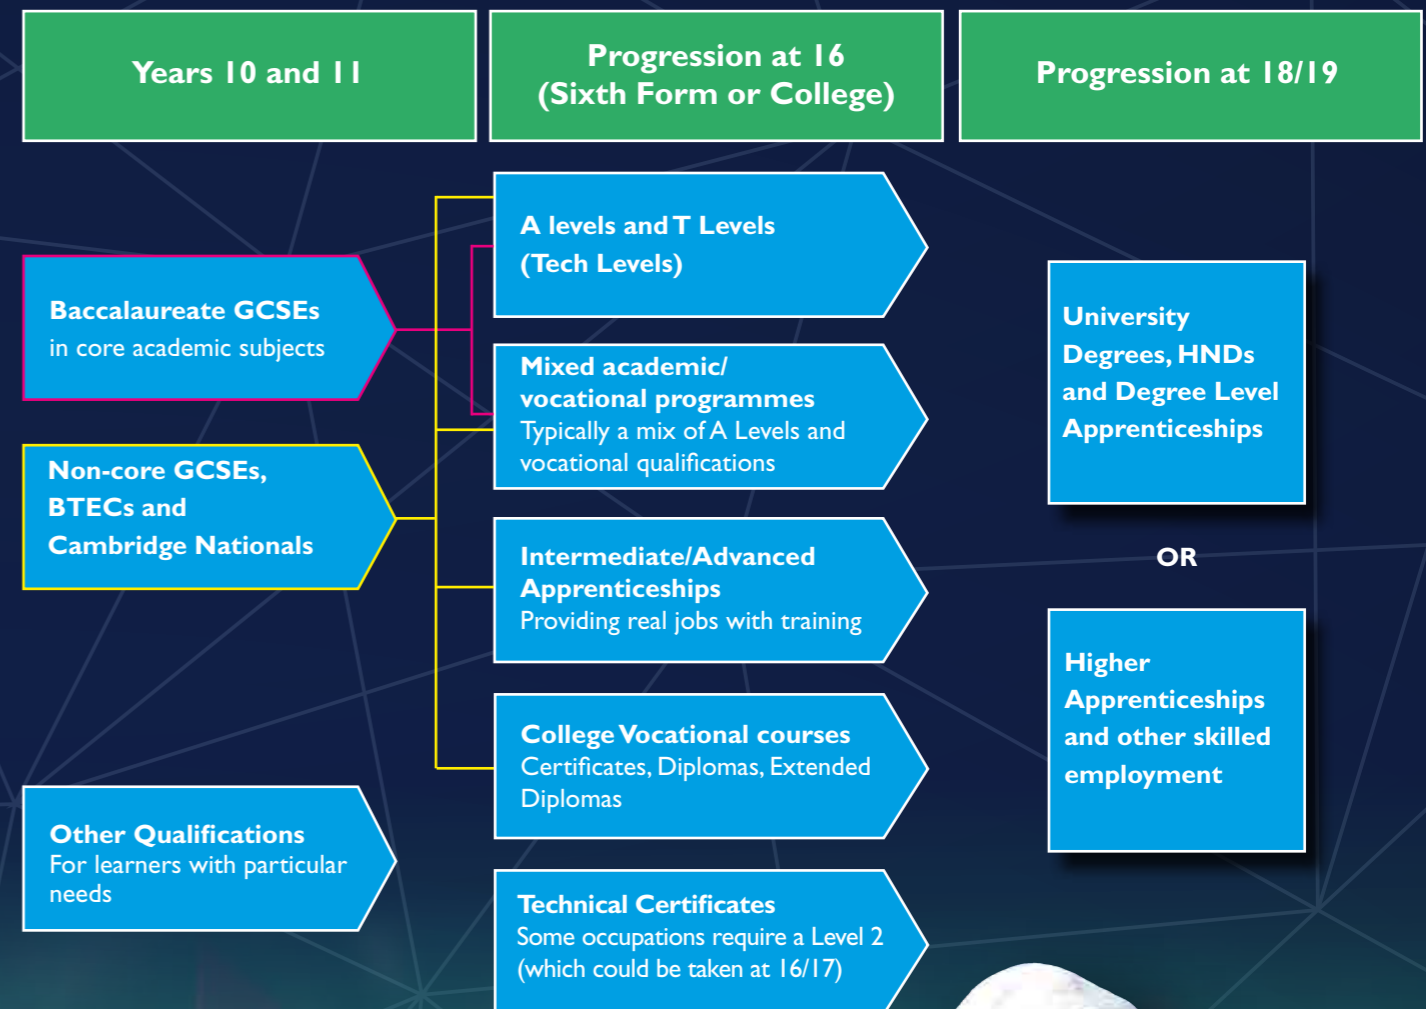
Years 10 and 11

Progression at 16 (Sixth Form or College)

Progression at 18/19

Baccalaureate GCSEs
in core academic subjects

Non-core GCSEs, BTECs and Cambridge Nationals

Other Qualifications
For learners with particular needs

A levels and T Levels (Tech Levels)

Mixed academic/ vocational programmes
Typically a mix of A Levels and vocational qualifications

Intermediate/Advanced Apprenticeships
Providing real jobs with training

College Vocational courses
Certificates, Diplomas, Extended Diplomas

Technical Certificates
Some occupations require a Level 2 (which could be taken at 16/17)

University Degrees, HNDs and Degree Level Apprenticeships

OR

Higher Apprenticeships and other skilled employment